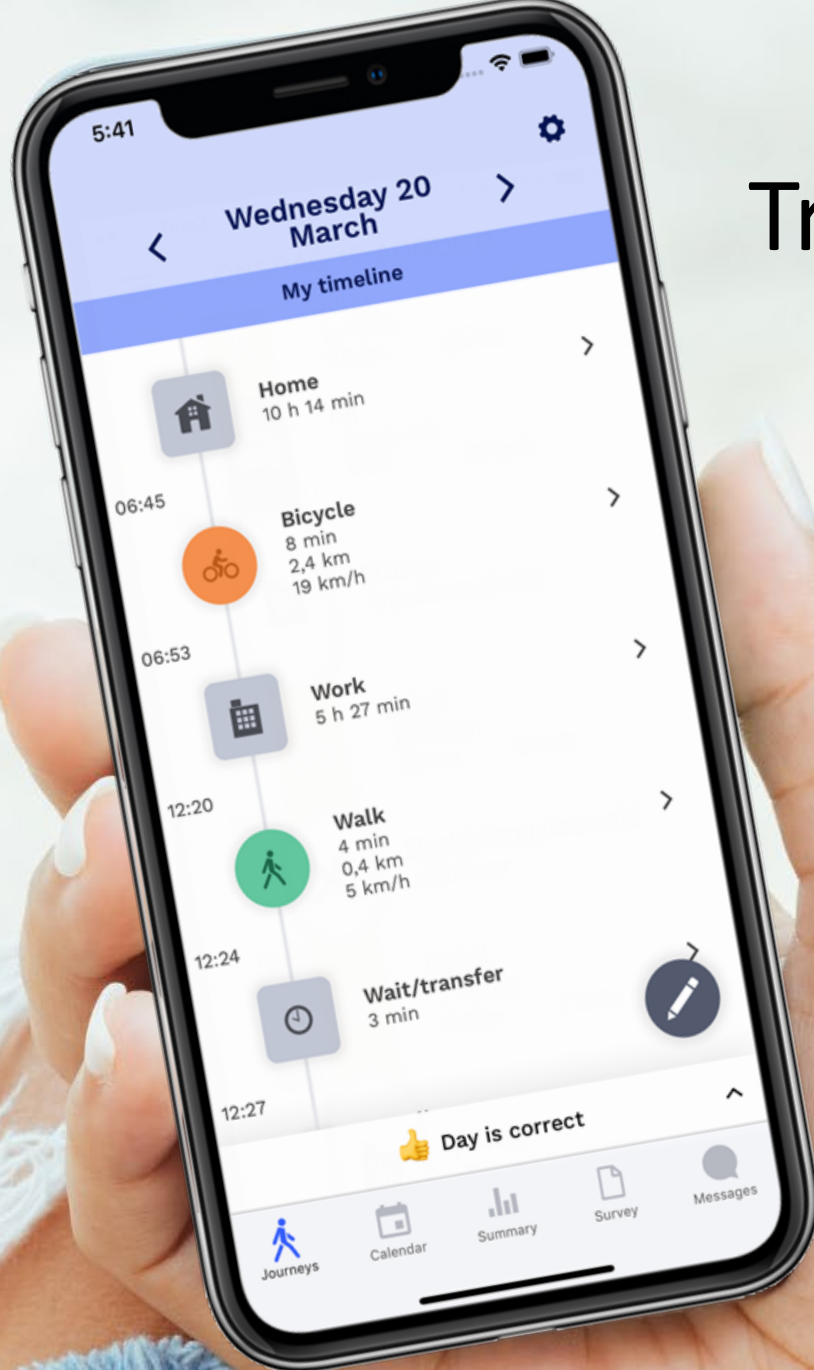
5:41

Wednesday 20 March

My timeline

Home
10 h 14 min

06:45

Bicycle
8 min
2,4 km
19 km/h

06:53

Work
5 h 27 min

12:20

Walk
4 min
0,4 km
5 km/h

12:24

Wait/transfer
3 min

12:27

Day is correct

Journeys Calendar Summary Survey Messages

Tr